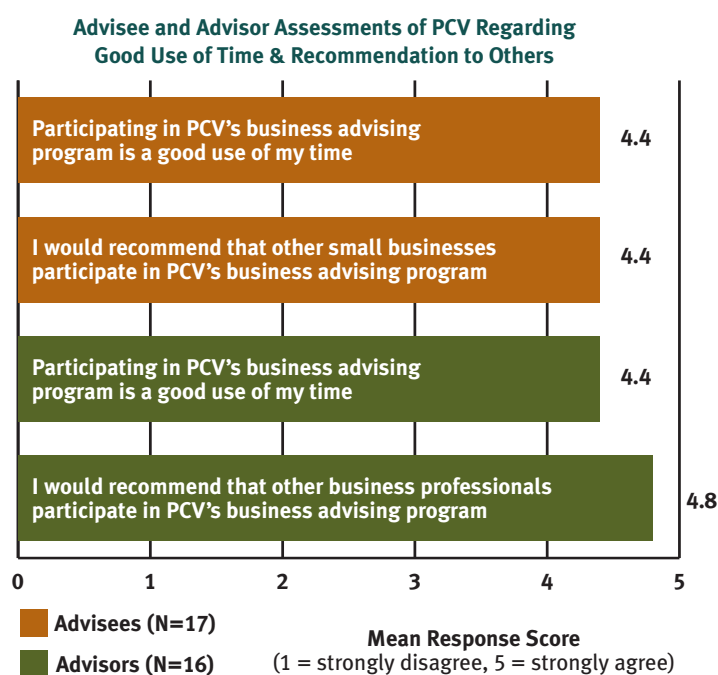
Advisee and Advisor Assessments of PCV Regarding Good Use of Time & Recommendation to Others

Participating in PCV's business advising program is a good use of my time
4.4

I would recommend that other small businesses participate in PCV's business advising program
4.4

Participating in PCV's business advising program is a good use of my time
4.4

I would recommend that other business professionals participate in PCV's business advising program
4.8

0
1
2
3
4
5

Advisees (N=17)

Advisors (N=16)

Mean Response Score
(1 = strongly disagree, 5 = strongly agree)